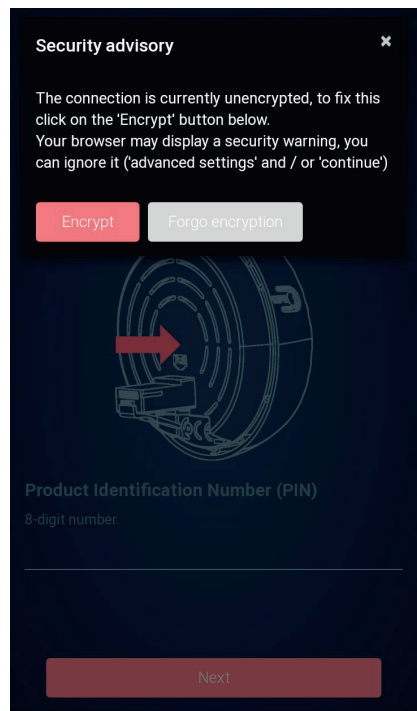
Security advisory

×

The connection is currently unencrypted, to fix this click on the 'Encrypt' button below.
Your browser may display a security warning, you can ignore it ('advanced settings' and / or 'continue')

Encrypt

Forgo encryption

Product Identification Number (PIN)

8-digit number.

Next